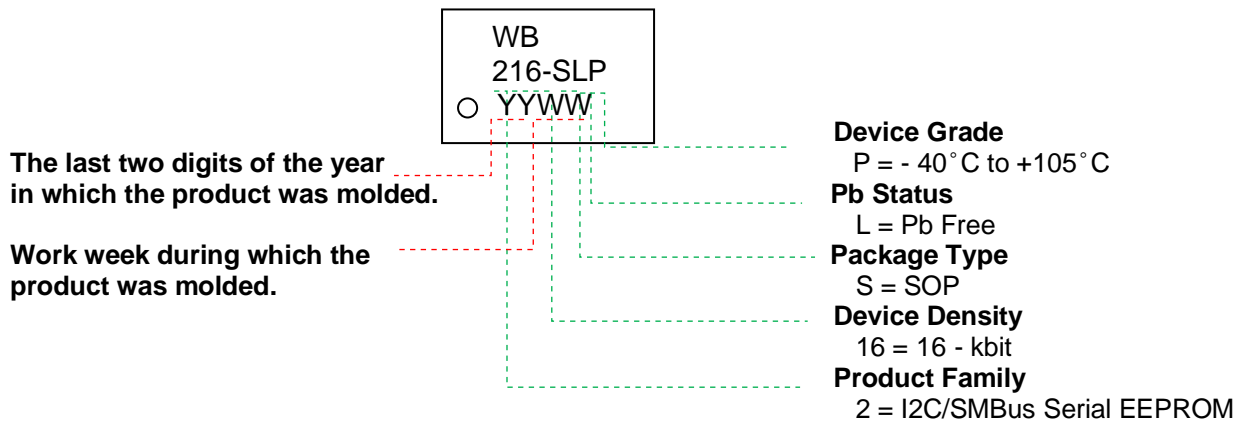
WB
216-SLP
YYWW

Device Grade
P = - 40˚C to +105˚C

The last two digits of the year in which the product was molded.

Pb Status
L = Pb Free

Work week during which the product was molded.

Package Type
S = SOP

Device Density
16 = 16 - kbit

Product Family
2 = I2C/SMBus Serial EEPROM